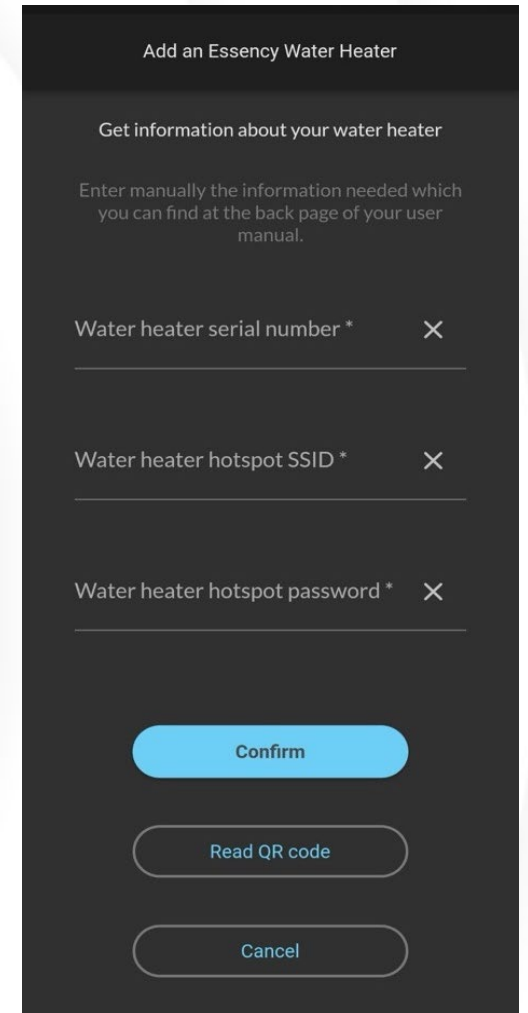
Add an Essency Water Heater

Get information about your water heater

Enter manually the information needed which you can find at the back page of your user manual.

Water heater serial number * ✕

Water heater hotspot SSID * ✕

Water heater hotspot password * ✕

Confirm

Read QR code

Cancel